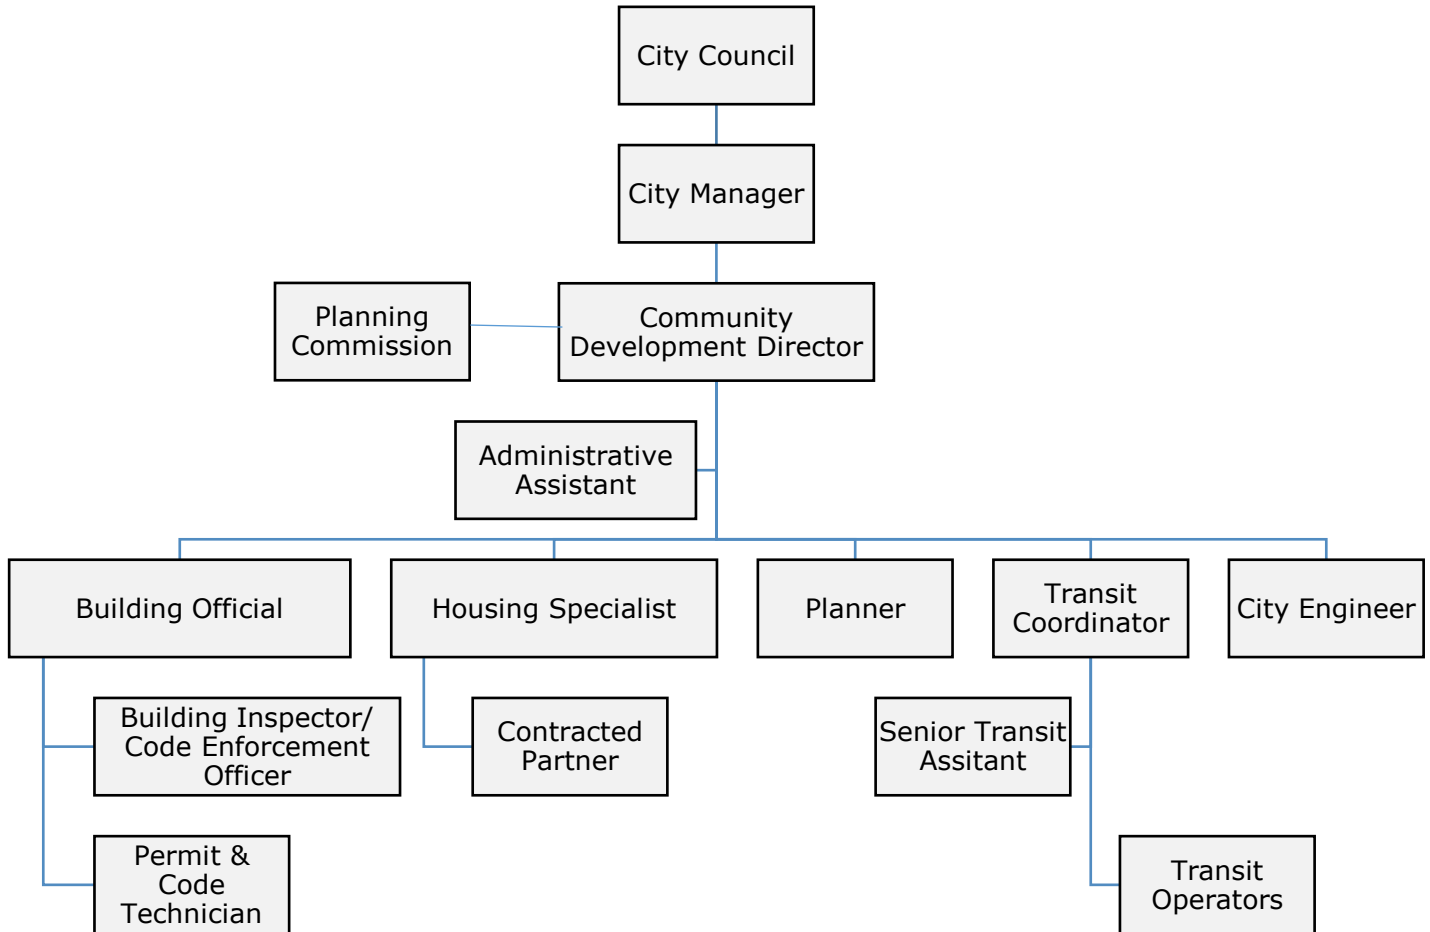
City Council

City Manager

Planning Commission

Community Development Director

Administrative Assistant

Building Official

Housing Specialist

Planner

Transit Coordinator

City Engineer

Building Inspector/ Code Enforcement Officer

Contracted Partner

Senior Transit Assitant

Permit & Code Technician

Transit Operators